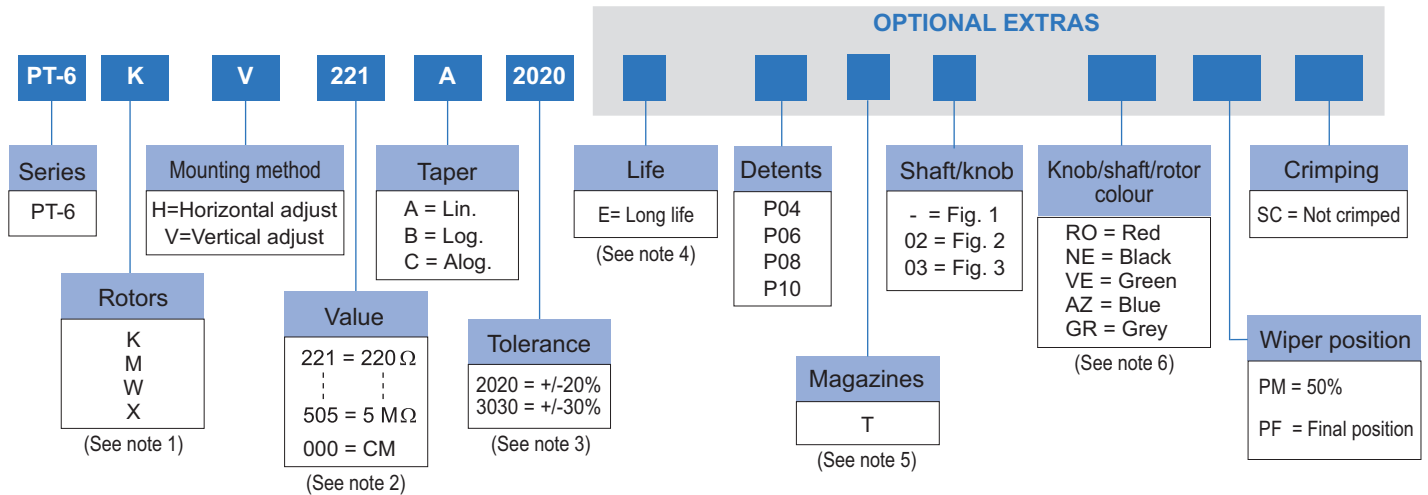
OPTIONAL EXTRAS

PT-6 K V 221 A 2020

Series
PT-6

Mounting method
H=Horizontal adjust
V=Vertical adjust

Taper
A = Lin.
B = Log.
C = Alog.

Life
E= Long life
(See note 4)

Detents
P04
P06
P08
P10

Shaft/knob
- = Fig. 1
02 = Fig. 2
03 = Fig. 3

Knob/shaft/rotor colour
RO = Red
NE = Black
VE = Green
AZ = Blue
GR = Grey
(See note 6)

Crimping
SC = Not crimped

Rotors
K
M
W
X
(See note 1)

Value
221 = 220 $\Omega$
505 = 5 M$\Omega$
000 = CM
(See note 2)

Tolerance
2020 = +/-20%
3030 = +/-30%
(See note 3)

Magazines
T
(See note 5)

Wiper position
PM = 50%
PF = Final position